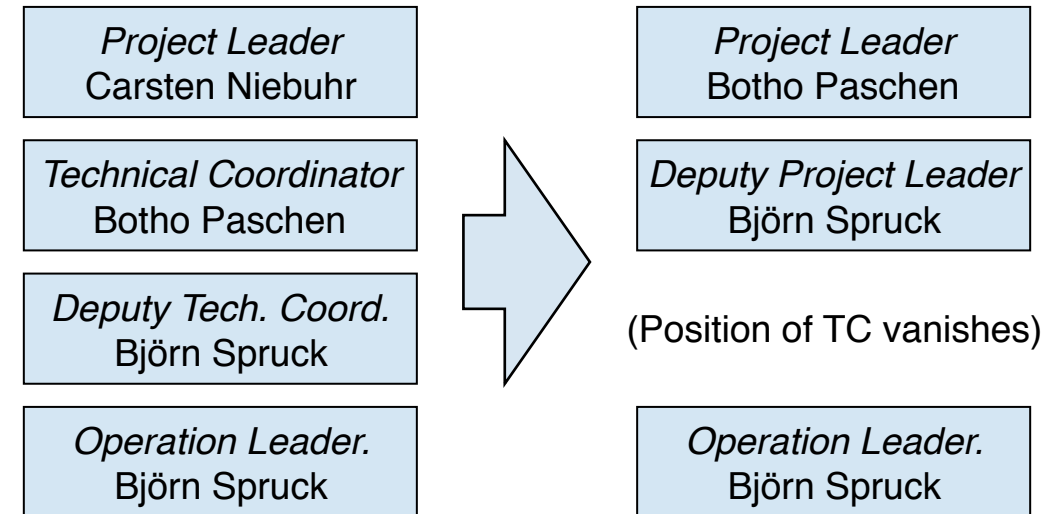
Project Leader
Carsten Niebuhr

Technical Coordinator
Botho Paschen

Deputy Tech. Coord.
Björn Spruck

Operation Leader.
Björn Spruck

Project Leader
Botho Paschen

Deputy Project Leader
Björn Spruck

(Position of TC vanishes)

Operation Leader.
Björn Spruck